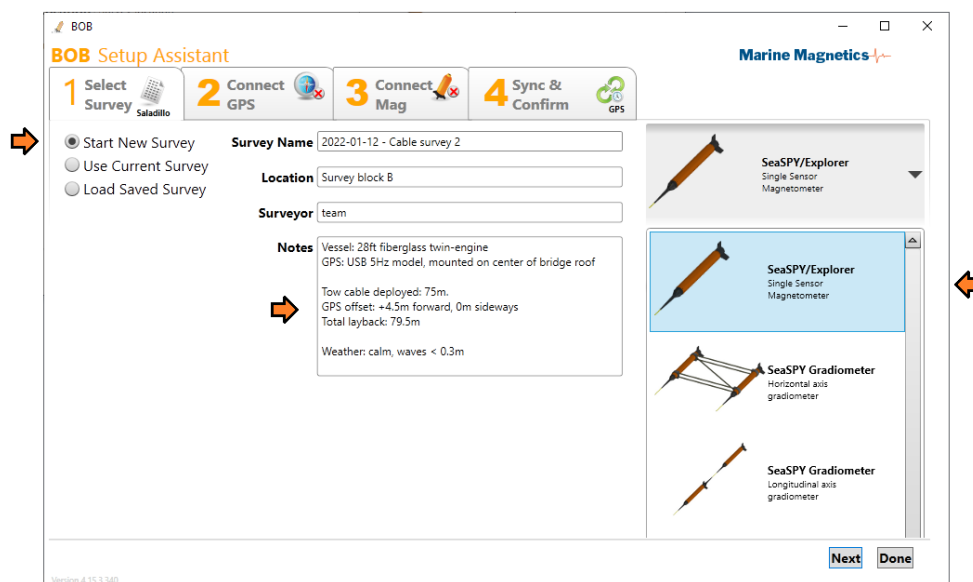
BOB

BOB Setup Assistant

Marine Magnetics

1 Select Survey Saladillo

2 Connect GPS

3 Connect Mag

4 Sync & Confirm GPS

Start New Survey

Use Current Survey

Load Saved Survey

Survey Name 2022-01-12 - Cable survey 2

Location Survey block B

Surveyor team

Notes Vessel: 28ft fiberglass twin-engine
GPS: USB 5Hz model, mounted on center of bridge roof

Tow cable deployed: 75m.
GPS offset: +4.5m forward, 0m sideways
Total layback: 79.5m

Weather: calm, waves < 0.3m

SeaSPY/Explorer
Single Sensor
Magnetometer

SeaSPY/Explorer
Single Sensor
Magnetometer

SeaSPY Gradiometer
Horizontal axis
gradiometer

SeaSPY Gradiometer
Longitudinal axis
gradiometer

Next

Done

Version 4.15.3.340